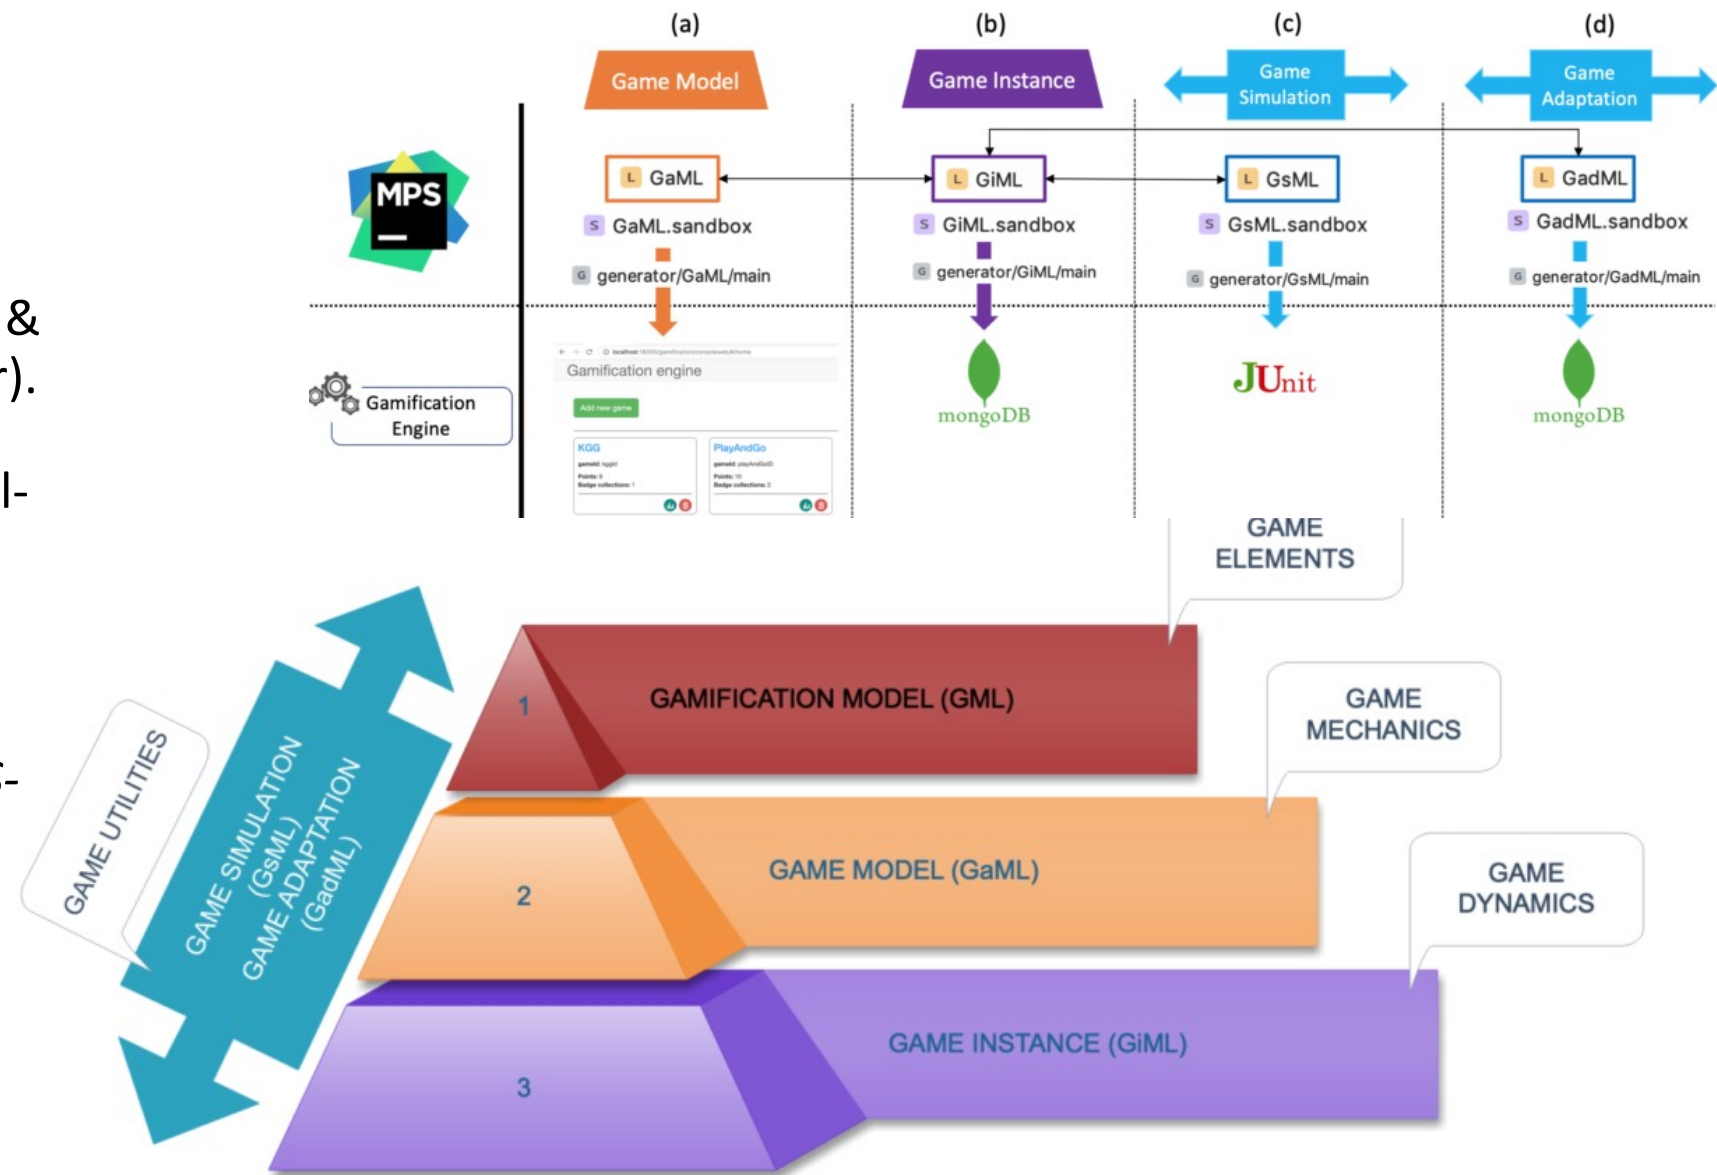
&
r).
l-
c-

(a)
Game Model
(b)
Game Instance
(c)
Game Simulation
(d)
Game Adaptation

MPS

L GaML
S GaML.sandbox
G generator/GaML/main

L GiML
S GiML.sandbox
G generator/GiML/main

L GsML
S GsML.sandbox
G generator/GsML/main

L GadML
S GadML.sandbox
G generator/GadML/main

Gamification Engine

Gamification engine
Add new game
KGG
PlayAndGo

mongoDB
JUnit
mongoDB

GAME ELEMENTS
1
GAMIFICATION MODEL (GML)
GAME MECHANICS
2
GAME MODEL (GaML)
GAME DYNAMICS
3
GAME INSTANCE (GiML)
GAME UTILITIES
GAME SIMULATION (GsML)
GAME ADAPTATION (GadML)